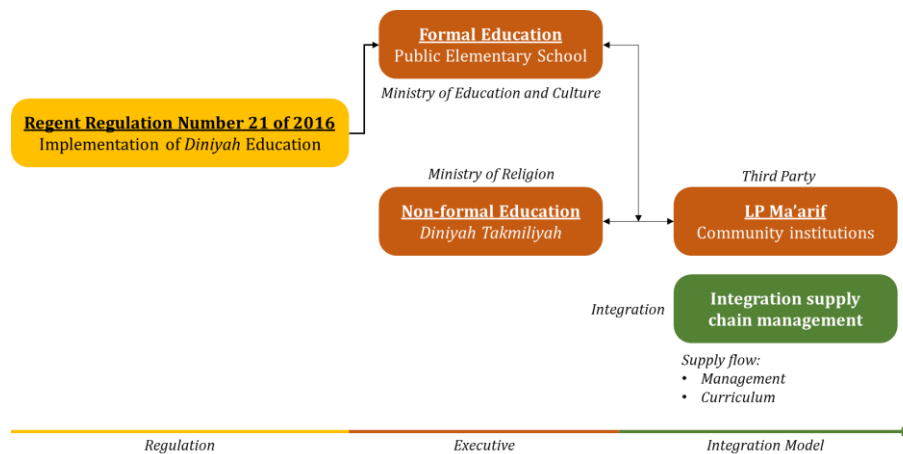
Regent Regulation Number 21 of 2016
Implementation of Diniyah Education

Formal Education
Public Elementary School

Ministry of Education and Culture

Ministry of Religion

Non-formal Education
Diniyah Takmiliyah

Third Party

LP Ma'arif
Community institutions

Integration

Integration supply chain management

Supply flow:
• Management
• Curriculum

Regulation

Executive

Integration Model